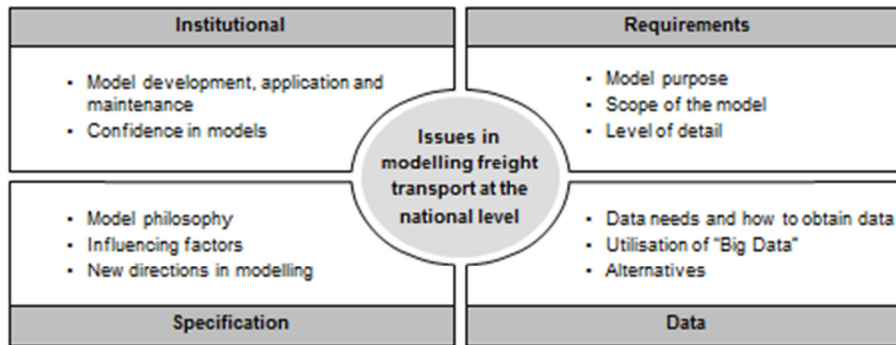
Institutional

- Model development, application and maintenance
- Confidence in models

Requirements

- Model purpose
- Scope of the model
- Level of detail

Issues in modelling freight transport at the national level

- Model philosophy
- Influencing factors
- New directions in modelling

Specification

- Data needs and how to obtain data
- Utilisation of "Big Data"
- Alternatives

Data